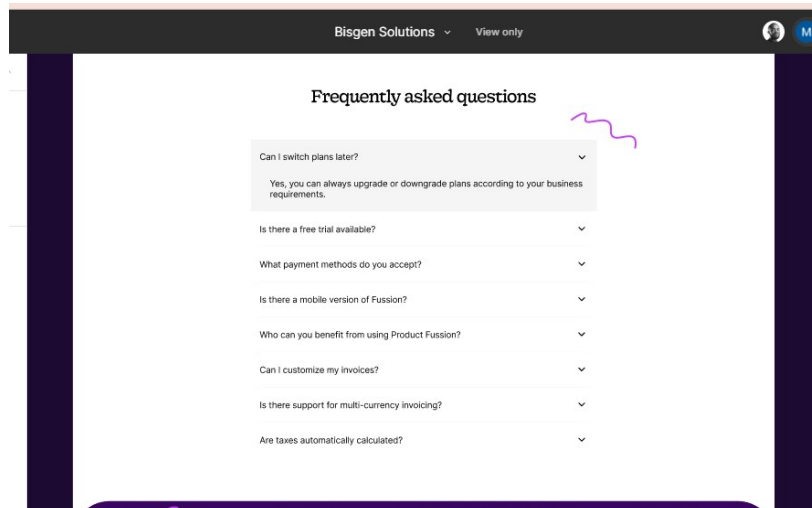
Bisgen Solutions View only

M

Frequently asked questions

Can I switch plans later?

Yes, you can always upgrade or downgrade plans according to your business requirements.

Is there a free trial available?

What payment methods do you accept?

Is there a mobile version of Fussion?

Who can you benefit from using Product Fussion?

Can I customize my invoices?

Is there support for multi-currency invoicing?

Are taxes automatically calculated?